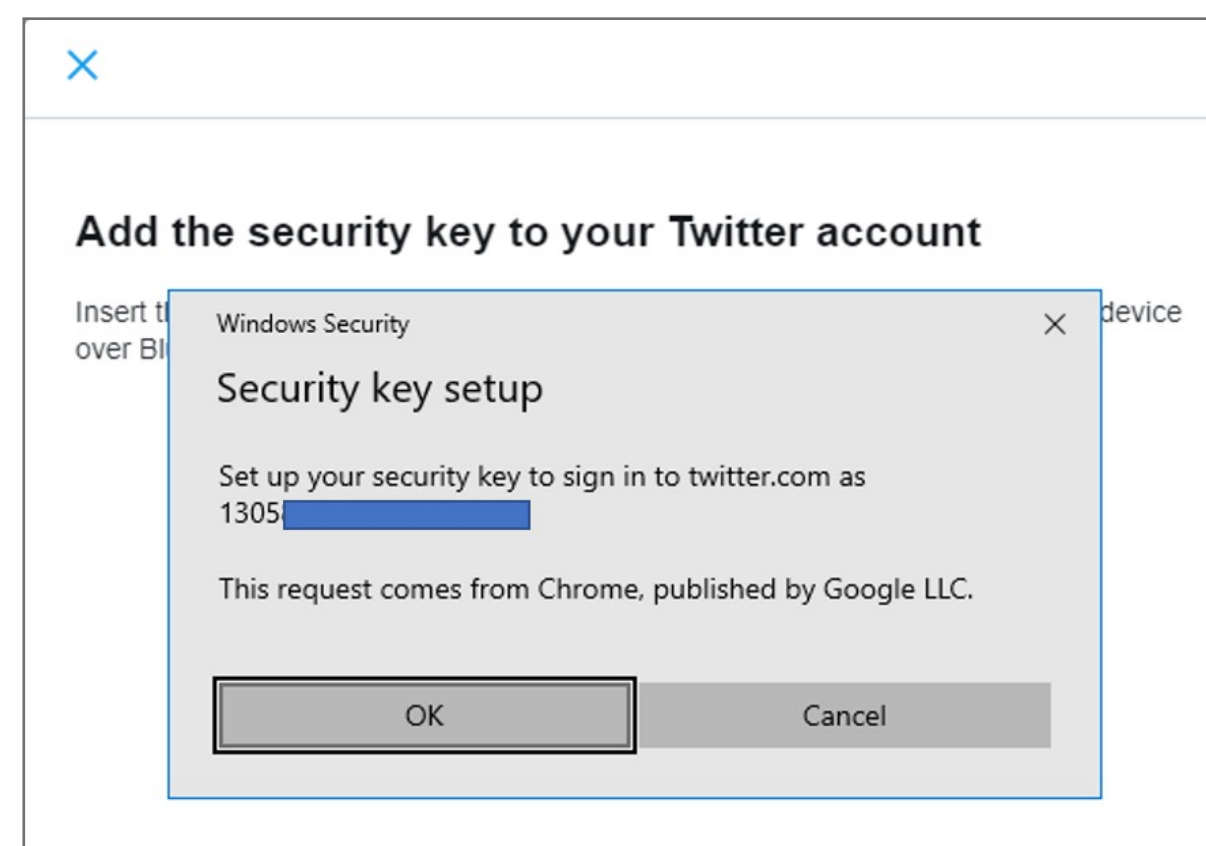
Add the security key to your Twitter account

Insert t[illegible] device over Bl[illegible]

Windows Security

Security key setup

Set up your security key to sign in to twitter.com as 1305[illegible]

This request comes from Chrome, published by Google LLC.

OK

Cancel